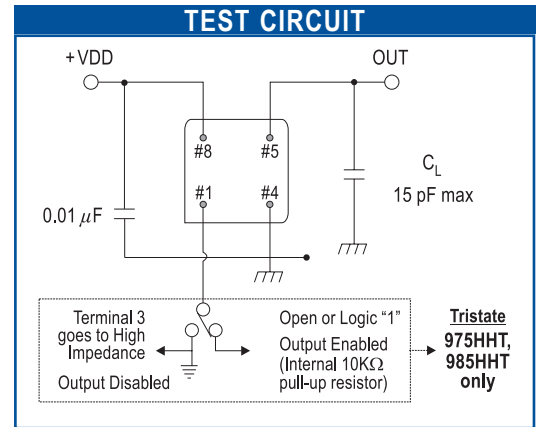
TEST CIRCUIT

+VDD

OUT

#8

#5

#1

#4

$C_L$
15 pF max

0.01 $\mu$F

Terminal 3 goes to High Impedance

Output Disabled

Open or Logic "1"
Output Enabled
(Internal 10K$\Omega$ pull-up resistor)

Tristate
975HHT, 985HHT only